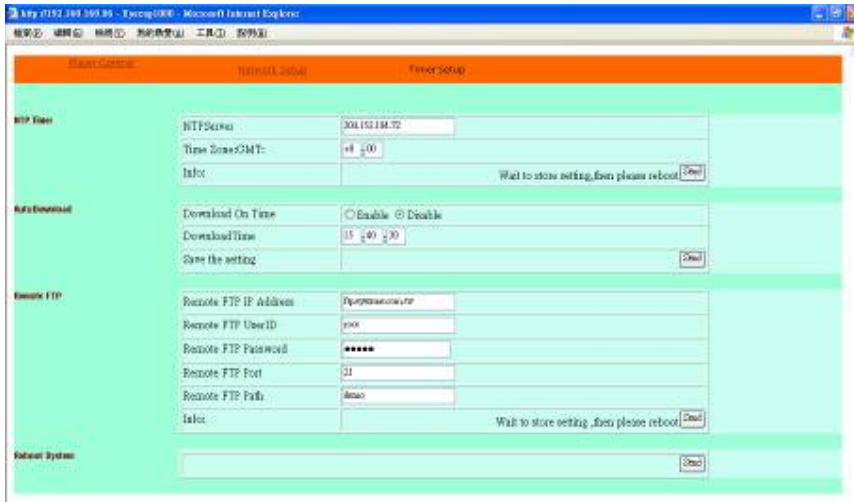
http://192.168.168.86 - Eyecap1000 - Microsoft Internet Explorer
檔案(F) 編輯(E) 檢視(V) 我的最愛(A) 工具(T) 說明(H)

Player Control | Network Setup | Timer Setup

NTP Timer
| NTPServer | 208.152.184.72 |
|---|---|
| Time Zone(GMT: | +8 : 00 |
| Info: | Wait to store setting, then please reboot Send |

Auto Download
| Download On Time | ○ Enable ⊙ Disable |
|---|---|
| DownloadTime | 15 : 40 : 30 |
| Save the setting | Send |

Remote FTP
| Remote FTP IP Address | ftp.eyemax.com.tw |
|---|---|
| Remote FTP UserID | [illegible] |
| Remote FTP Password | ●●●●● |
| Remote FTP Port | 21 |
| Remote FTP Path | demo |
| Info: | Wait to store setting ,then please reboot Send |

Reboot System
Send